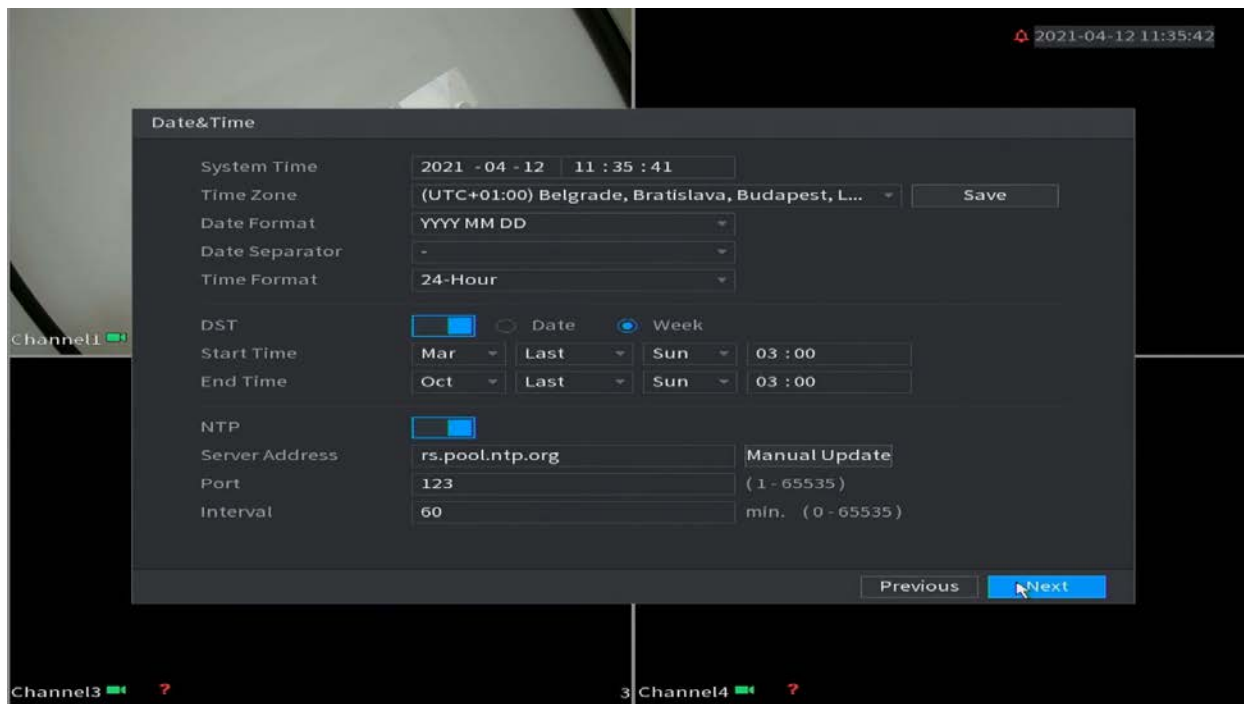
2021-04-12 11:35:42

Date&Time

System Time 2021 - 04 - 12 11 : 35 : 41
Time Zone (UTC+01:00) Belgrade, Bratislava, Budapest, L... Save
Date Format YYYY MM DD
Date Separator -
Time Format 24-Hour

DST Date Week
Start Time Mar Last Sun 03 : 00
End Time Oct Last Sun 03 : 00

NTP
Server Address rs.pool.ntp.org Manual Update
Port 123 (1 - 65535)
Interval 60 min. (0 - 65535)

Previous Next

Channel1

Channel3 ?

3 Channel4 ?